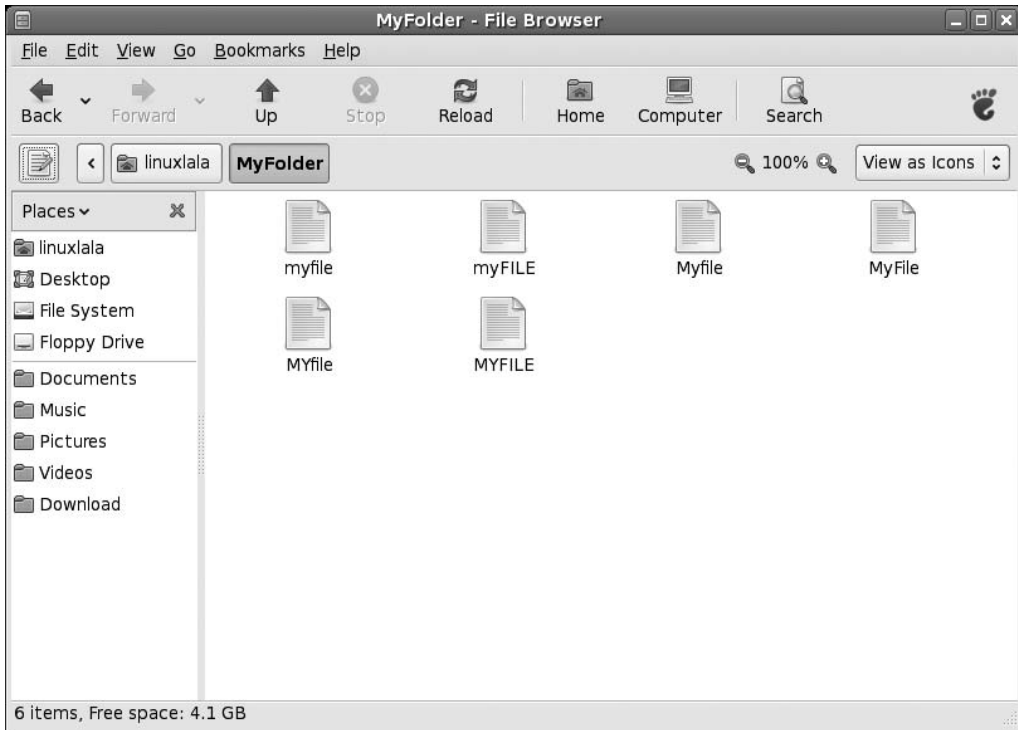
MyFolder - File Browser

File Edit View Go Bookmarks Help

Back Forward Up Stop Reload Home Computer Search

linuxlala MyFolder 100% View as Icons

Places

linuxlala
Desktop
File System
Floppy Drive
Documents
Music
Pictures
Videos
Download

myfile
myFILE
Myfile
MyFile
MYfile
MYFILE

6 items, Free space: 4.1 GB